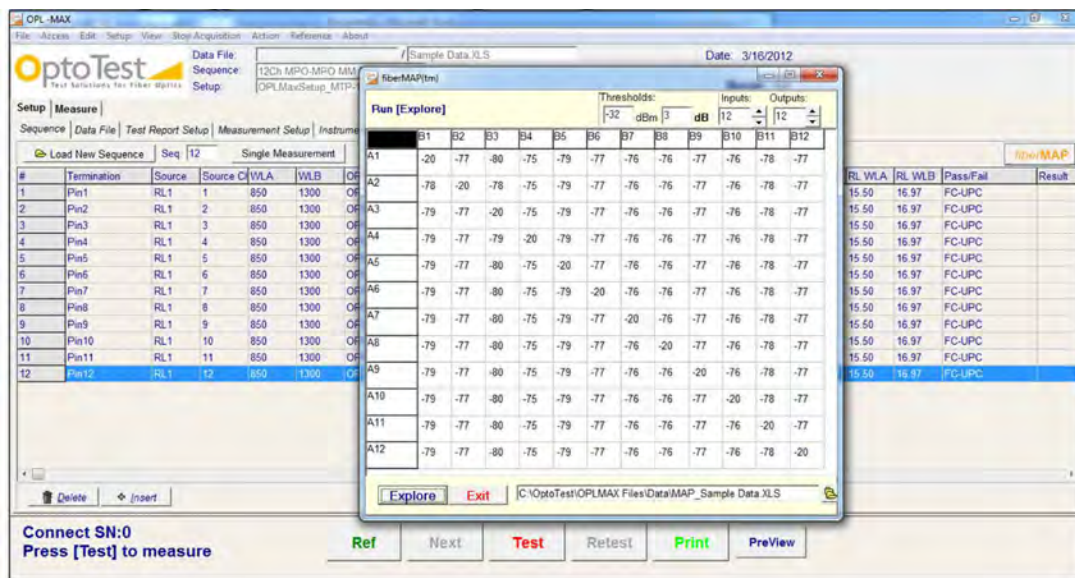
OPL-MAX

File Access Edit Setup View Stop Acquisition Action Reference About

OptoTest Test Solutions for Fiber Optics

Data File: / Sample Data.XLS
Sequence: 12Ch MPO-MPO MM
Setup: OPLMaxSetup_MTP-

Date: 3/16/2012

Setup | Measure

Sequence | Data File | Test Report Setup | Measurement Setup | Instrume

Load New Sequence Seq 12 Single Measurement

fiberMAP

| # | Termination | Source | Source Cl | WLA | WLB | OF |
|---|---|---|---|---|---|---|
| 1 | Pin1 | RL1 | 1 | 850 | 1300 | OF |
| 2 | Pin2 | RL1 | 2 | 850 | 1300 | OF |
| 3 | Pin3 | RL1 | 3 | 850 | 1300 | OF |
| 4 | Pin4 | RL1 | 4 | 850 | 1300 | OF |
| 5 | Pin5 | RL1 | 5 | 850 | 1300 | OF |
| 6 | Pin6 | RL1 | 6 | 850 | 1300 | OF |
| 7 | Pin7 | RL1 | 7 | 850 | 1300 | OF |
| 8 | Pin8 | RL1 | 8 | 850 | 1300 | OF |
| 9 | Pin9 | RL1 | 9 | 850 | 1300 | OF |
| 10 | Pin10 | RL1 | 10 | 850 | 1300 | OF |
| 11 | Pin11 | RL1 | 11 | 850 | 1300 | OF |
| 12 | Pin12 | RL1 | 12 | 850 | 1300 | OF |

| RL WLA | RL WLB | Pass/Fail | Result |
|---|---|---|---|
| 15.50 | 16.97 | FC-UPC | |
| 15.50 | 16.97 | FC-UPC | |
| 15.50 | 16.97 | FC-UPC | |
| 15.50 | 16.97 | FC-UPC | |
| 15.50 | 16.97 | FC-UPC | |
| 15.50 | 16.97 | FC-UPC | |
| 15.50 | 16.97 | FC-UPC | |
| 15.50 | 16.97 | FC-UPC | |
| 15.50 | 16.97 | FC-UPC | |
| 15.50 | 16.97 | FC-UPC | |
| 15.50 | 16.97 | FC-UPC | |
| 15.50 | 16.97 | FC-UPC | |

fiberMAP(tm)

Run [Explore]

Thresholds: -32 dBm 3 dB Inputs: 12 Outputs: 12

| | B1 | B2 | B3 | B4 | B5 | B6 | B7 | B8 | B9 | B10 | B11 | B12 |
|---|---|---|---|---|---|---|---|---|---|---|---|---|
| A1 | -20 | -77 | -80 | -75 | -79 | -77 | -76 | -76 | -77 | -76 | -78 | -77 |
| A2 | -78 | -20 | -78 | -75 | -79 | -77 | -76 | -76 | -77 | -76 | -78 | -77 |
| A3 | -79 | -77 | -20 | -75 | -79 | -77 | -76 | -76 | -77 | -76 | -78 | -77 |
| A4 | -79 | -77 | -79 | -20 | -79 | -77 | -76 | -76 | -77 | -76 | -78 | -77 |
| A5 | -79 | -77 | -80 | -75 | -20 | -77 | -76 | -76 | -77 | -76 | -78 | -77 |
| A6 | -79 | -77 | -80 | -75 | -79 | -20 | -76 | -76 | -77 | -76 | -78 | -77 |
| A7 | -79 | -77 | -80 | -75 | -79 | -77 | -20 | -76 | -77 | -76 | -78 | -77 |
| A8 | -79 | -77 | -80 | -75 | -79 | -77 | -76 | -20 | -77 | -76 | -78 | -77 |
| A9 | -79 | -77 | -80 | -75 | -79 | -77 | -76 | -76 | -20 | -76 | -78 | -77 |
| A10 | -79 | -77 | -80 | -75 | -79 | -77 | -76 | -76 | -77 | -20 | -78 | -77 |
| A11 | -79 | -77 | -80 | -75 | -79 | -77 | -76 | -76 | -77 | -76 | -20 | -77 |
| A12 | -79 | -77 | -80 | -75 | -79 | -77 | -76 | -76 | -77 | -76 | -78 | -20 |

Explore Exit C:\OptoTest\OPLMAX Files\Data\MAP_Sample Data.XLS

Delete Insert

Connect SN:0
Press [Test] to measure

Ref Next Test Retest Print PreView